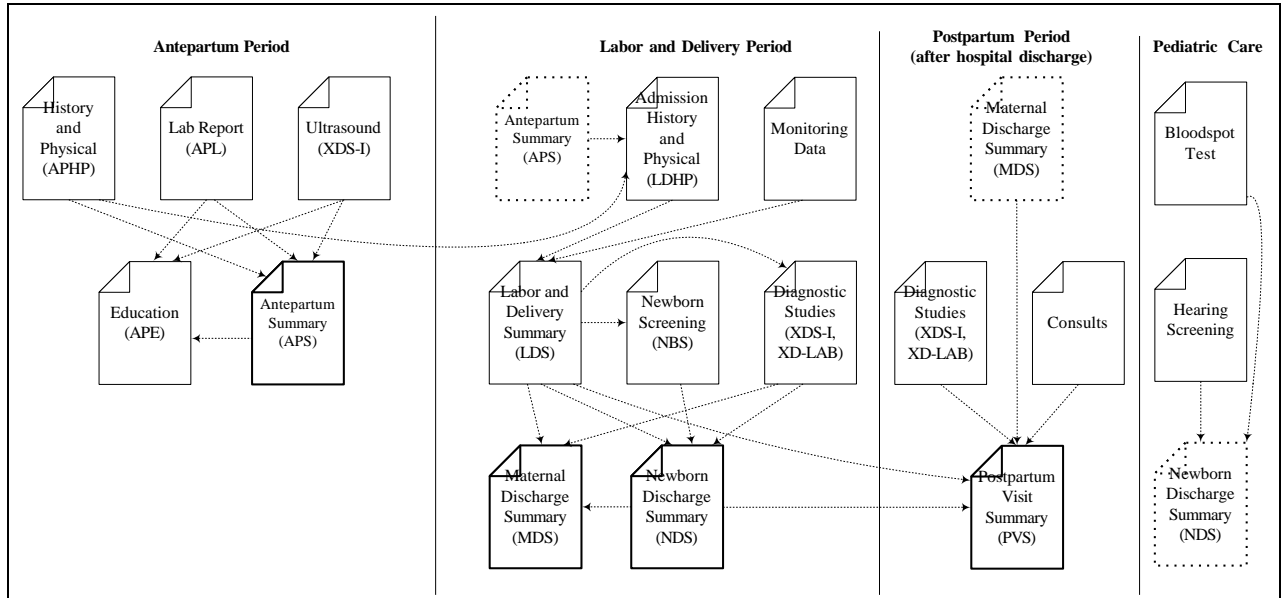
Antepartum Period

History and Physical (APHP)

Lab Report (APL)

Ultrasound (XDS-I)

Education (APE)

Antepartum Summary (APS)

Labor and Delivery Period

Antepartum Summary (APS)

Admission History and Physical (LDHP)

Monitoring Data

Labor and Delivery Summary (LDS)

Newborn Screening (NBS)

Diagnostic Studies (XDS-I, XD-LAB)

Maternal Discharge Summary (MDS)

Newborn Discharge Summary (NDS)

Postpartum Period (after hospital discharge)

Maternal Discharge Summary (MDS)

Diagnostic Studies (XDS-I, XD-LAB)

Consults

Postpartum Visit Summary (PVS)

Pediatric Care

Bloodspot Test

Hearing Screening

Newborn Discharge Summary (NDS)